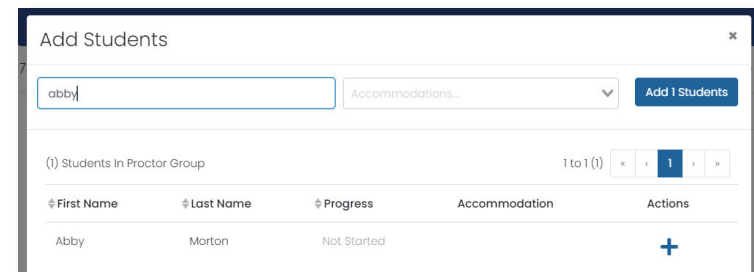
Add Students
×
abby
Accommodations...
Add 1 Students
(1) Students In Proctor Group
1 to 1 (1)
« ‹ 1 › »

| First Name | Last Name | Progress | Accommodation | Actions |
|---|---|---|---|---|
| Abby | Morton | Not Started | | + |